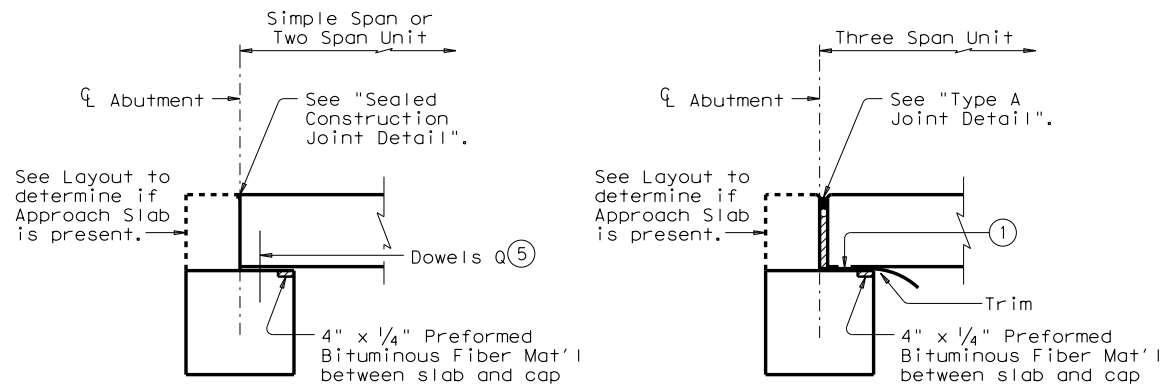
Simple Span or Two Span Unit

$\mathbb{C}_L$ Abutment

See "Sealed Construction Joint Detail".

See Layout to determine if Approach Slab is present.

Dowels Q⑤

4" x $\frac{1}{4}$" Preformed Bituminous Fiber Mat'l between slab and cap

Three Span Unit

$\mathbb{C}_L$ Abutment

See "Type A Joint Detail".

See Layout to determine if Approach Slab is present.

①

Trim

4" x $\frac{1}{4}$" Preformed Bituminous Fiber Mat'l between slab and cap